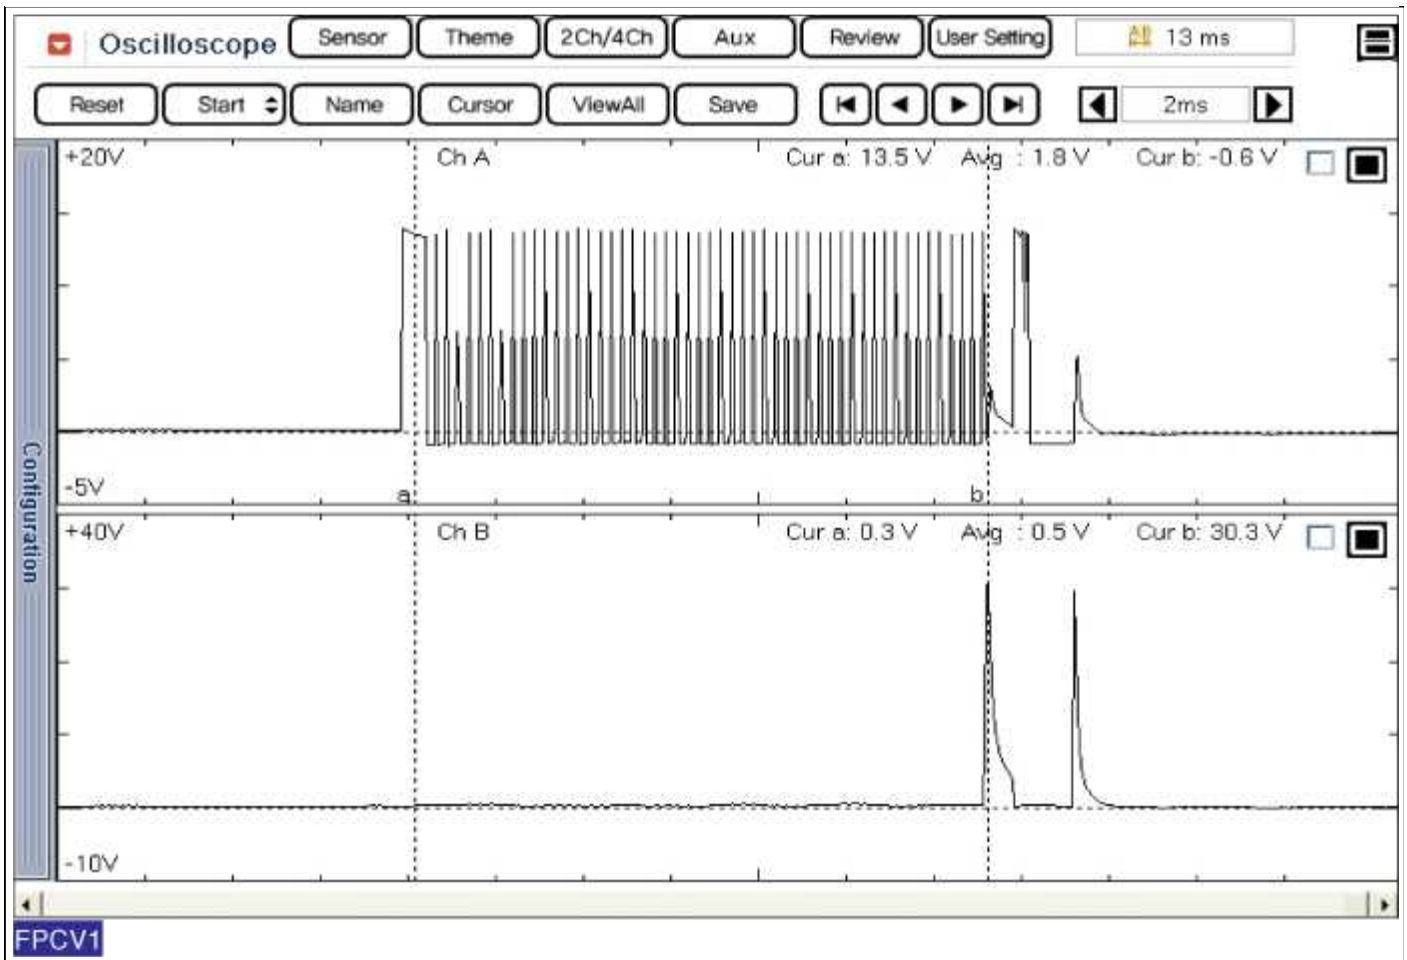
Oscilloscope Sensor Theme 2Ch/4Ch Aux Review User Setting 13 ms

Reset Start Name Cursor ViewAll Save 2ms

Configuration

+20V Ch A Cur a: 13.5 V Avg : 1.8 V Cur b: -0.6 V

-5V a b

+40V Ch B Cur a: 0.3 V Avg : 0.5 V Cur b: 30.3 V

-10V

FPCV1